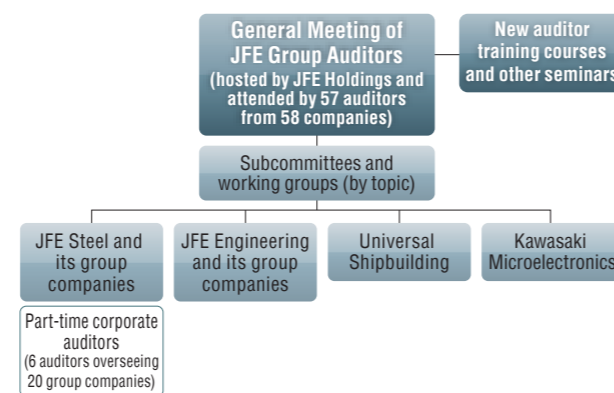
General Meeting of JFE Group Auditors (hosted by JFE Holdings and attended by 57 auditors from 58 companies)

New auditor training courses and other seminars

Subcommittees and working groups (by topic)

JFE Steel and its group companies

JFE Engineering and its group companies

Universal Shipbuilding

Kawasaki Microelectronics

Part-time corporate auditors (6 auditors overseeing 20 group companies)